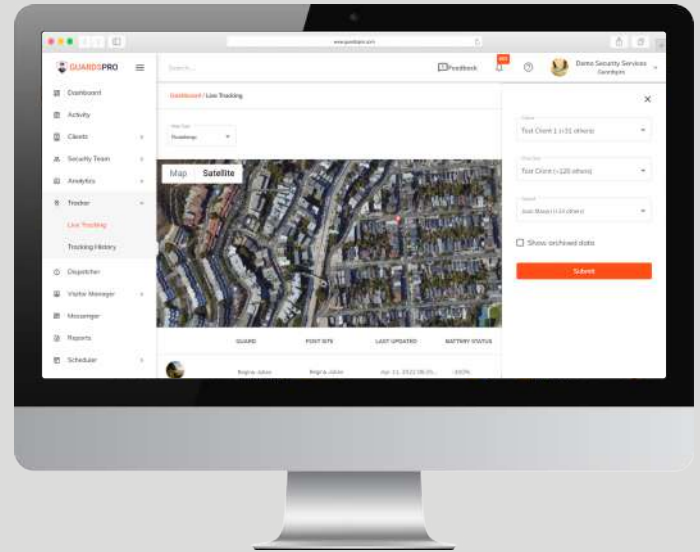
www.guardspro.com

GUARDSPRO

Search...

Feedback

Demo Security Services

Dashboard

Activity

Clients

Security Team

Analytics

Tracker

Live Tracking

Tracking History

Dispatcher

Visitor Manager

Messenger

Reports

Scheduler

Dashboard / Live Tracking

Map Type

Roadmap

Map

Satellite

GUARD

POST SITE

LAST UPDATED

BATTERY STATUS

Bogna Julius

Bogna Julius

Apr 11, 2022 08:05...

100%

Client

Test Client 1 (+31 others)

Post Site

Test Client (+120 others)

Guard

Juan Mayor (+14 others)

Show archived data

Submit